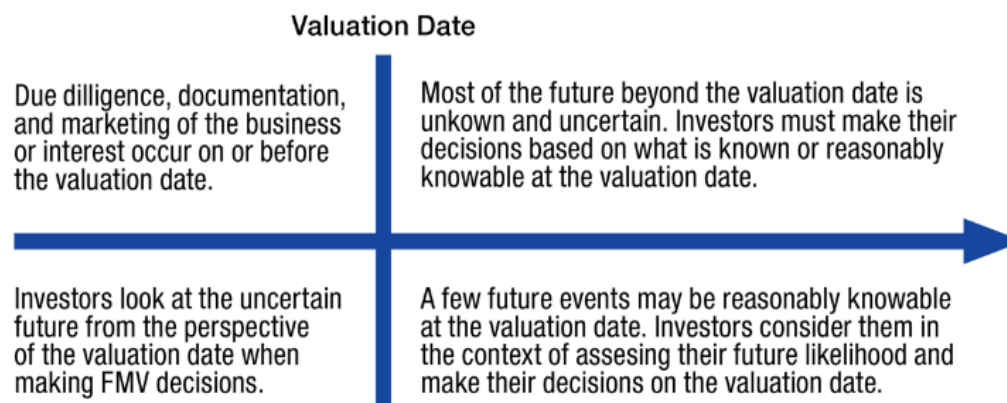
Valuation Date

Due dilligence, documentation, and marketing of the business or interest occur on or before the valuation date.

Most of the future beyond the valuation date is unkown and uncertain. Investors must make their decisions based on what is known or reasonably knowable at the valuation date.

Investors look at the uncertain future from the perspective of the valuation date when making FMV decisions.

A few future events may be reasonably knowable at the valuation date. Investors consider them in the context of assesing their future likelihood and make their decisions on the valuation date.